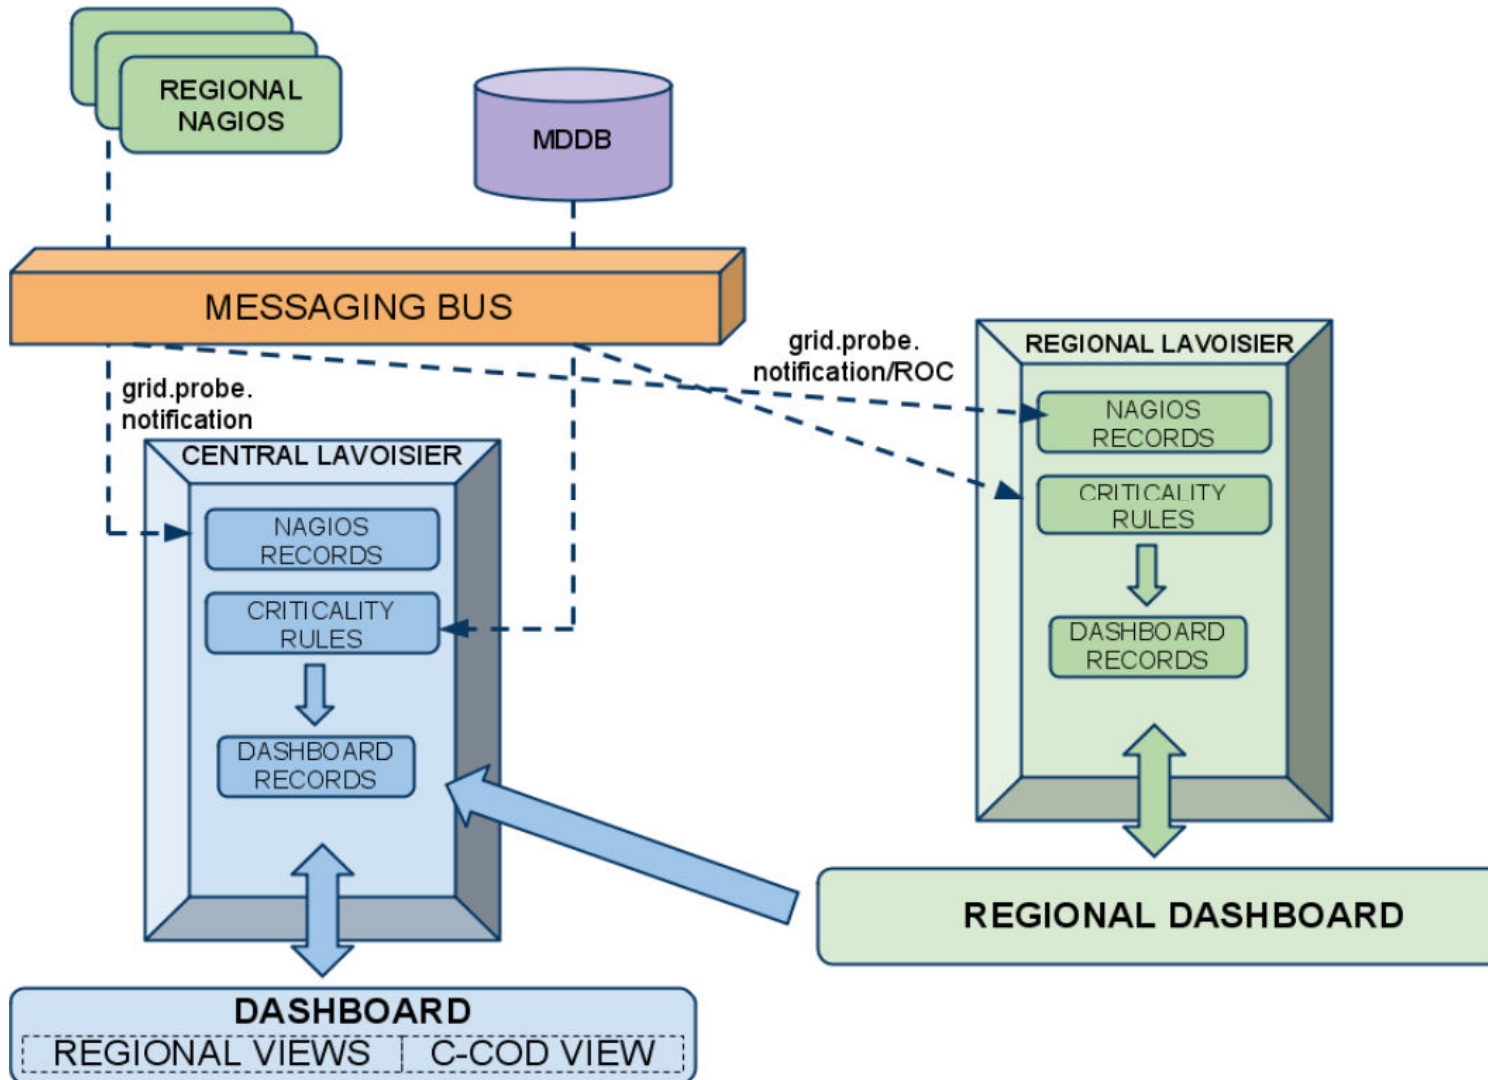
REGIONAL NAGIOS

MDDB

MESSAGING BUS

grid.probe. notification/ROC

REGIONAL LAVOISIER

NAGIOS RECORDS

CRITICALITY RULES

DASHBOARD RECORDS

grid.probe. notification

CENTRAL LAVOISIER

NAGIOS RECORDS

CRITICALITY RULES

DASHBOARD RECORDS

REGIONAL DASHBOARD

DASHBOARD

REGIONAL VIEWS

C-COD VIEW